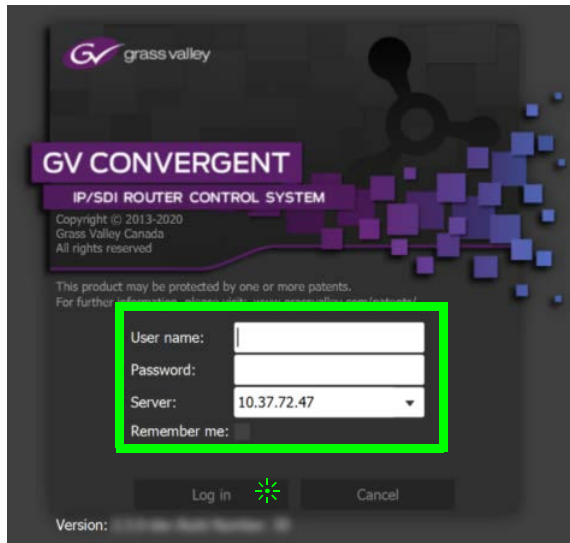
GV grass valley

GV CONVERGENT

IP/SDI ROUTER CONTROL SYSTEM

Copyright © 2013-2020
Grass Valley Canada
All rights reserved

This product may be protected by one or more patents.
For further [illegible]

User name:

Password:

Server: 10.37.72.47

Remember me:

Log in

Cancel

Version: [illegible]